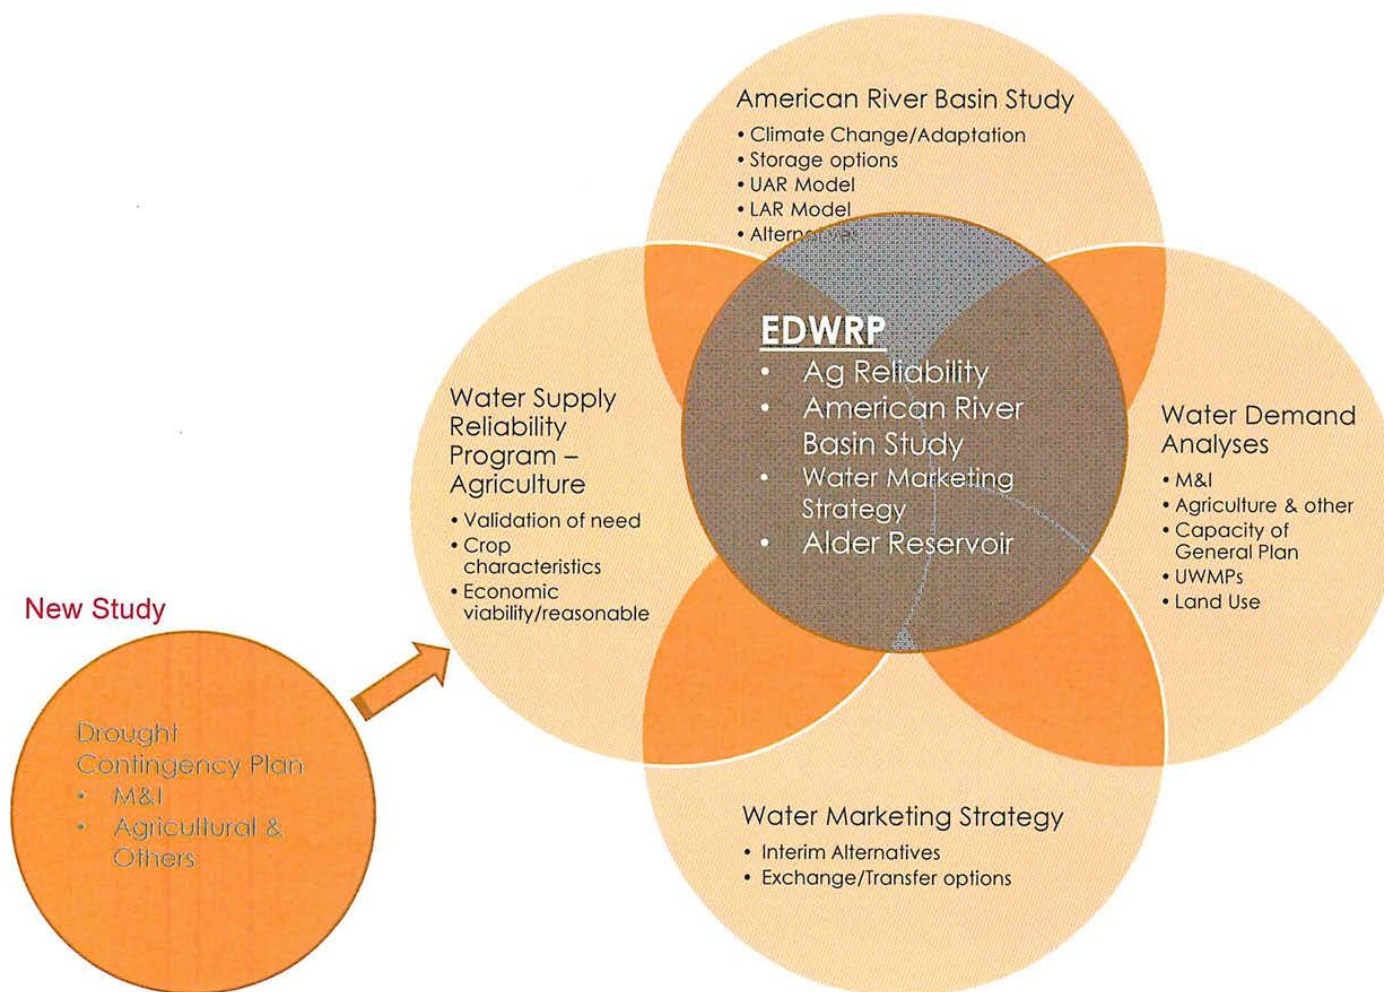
American River Basin Study
• Climate Change/Adaptation
• Storage options
• UAR Model
• LAR Model
• Altern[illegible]

EDWRP
• Ag Reliability
• American River Basin Study
• Water Marketing Strategy
• Alder Reservoir

Water Supply Reliability Program – Agriculture
• Validation of need
• Crop characteristics
• Economic viability/reasonable

Water Demand Analyses
• M&I
• Agriculture & other
• Capacity of General Plan
• UWMPs
• Land Use

New Study

Drought Contingency Plan
• M&I
• Agricultural & Others

Water Marketing Strategy
• Interim Alternatives
• Exchange/Transfer options